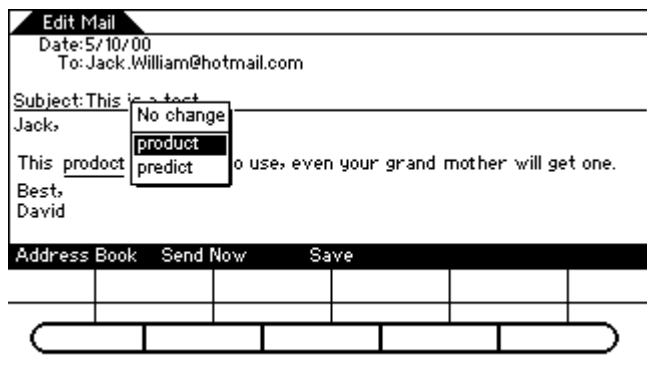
Edit Mail

Date: 5/10/00
To: Jack.William@hotmail.com

Subject: This is a test

Jack,

This prodoct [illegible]o use, even your grand mother will get one.

No change
product
predict

Best,
David

Address Book Send Now Save